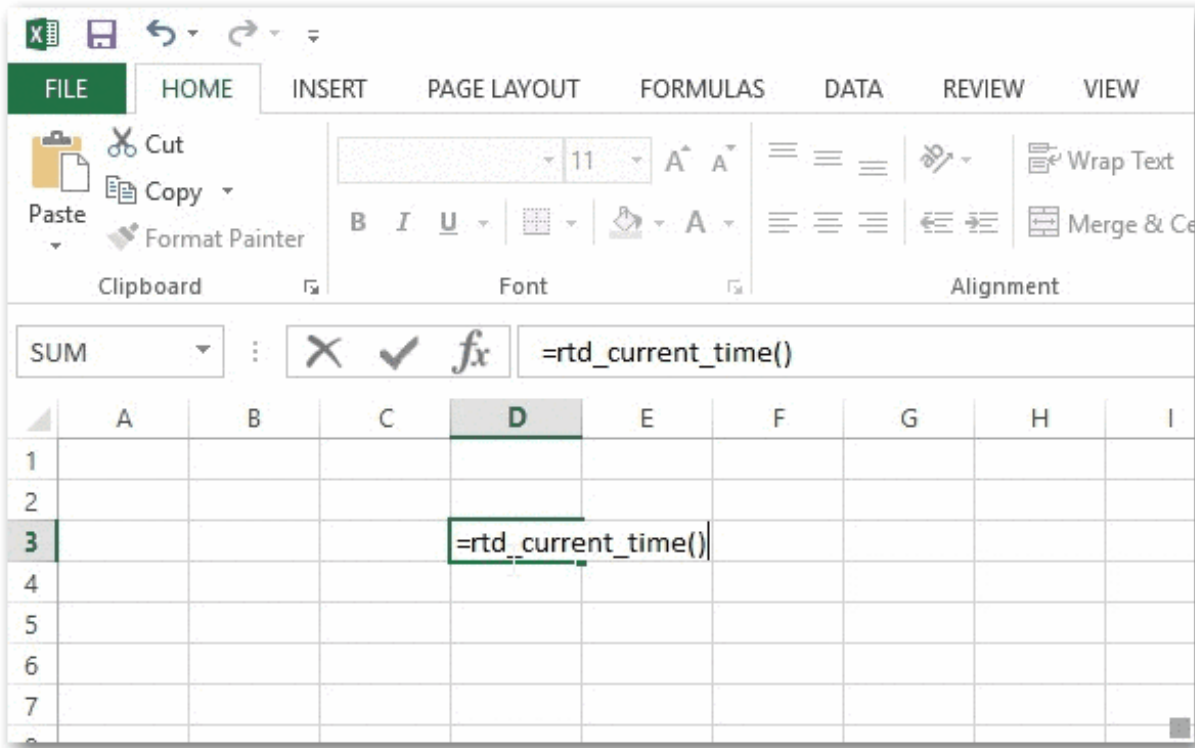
FILE HOME INSERT PAGE LAYOUT FORMULAS DATA REVIEW VIEW

Cut
Copy
Paste
Format Painter
Clipboard

11
A A
B I U
A
Font

Wrap Text
Merge & Ce
Alignment

SUM
fx
=rtd_current_time()

| | A | B | C | D | E | F | G | H | I |
|---|---|---|---|---|---|---|---|---|---|
| 1 | | | | | | | | | |
| 2 | | | | | | | | | |
| 3 | | | | =rtd_current_time() | | | | | |
| 4 | | | | | | | | | |
| 5 | | | | | | | | | |
| 6 | | | | | | | | | |
| 7 | | | | | | | | | |